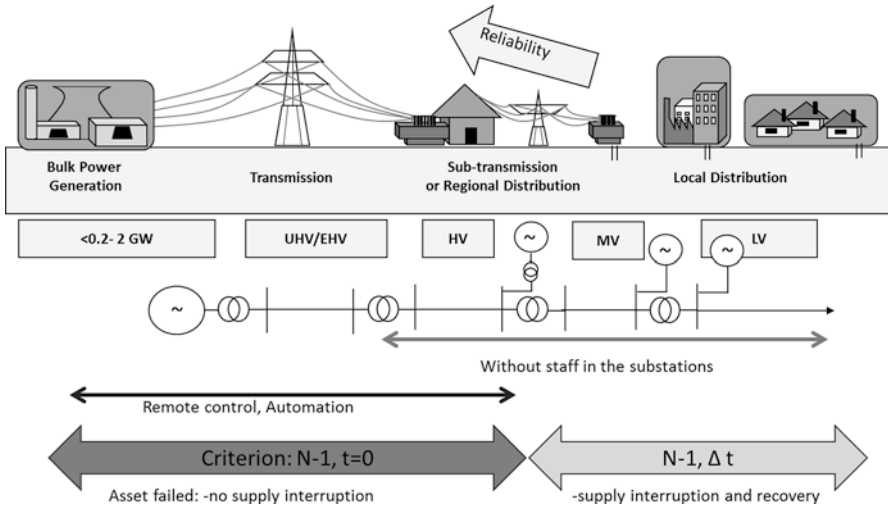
Reliability

Bulk Power Generation

Transmission

Sub-transmission or Regional Distribution

Local Distribution

<0.2- 2 GW

UHV/EHV

HV

MV

LV

~

~

~

~

Without staff in the substations

Remote control, Automation

Criterion: N-1, t=0

N-1, Δ t

Asset failed: -no supply interruption

-supply interruption and recovery